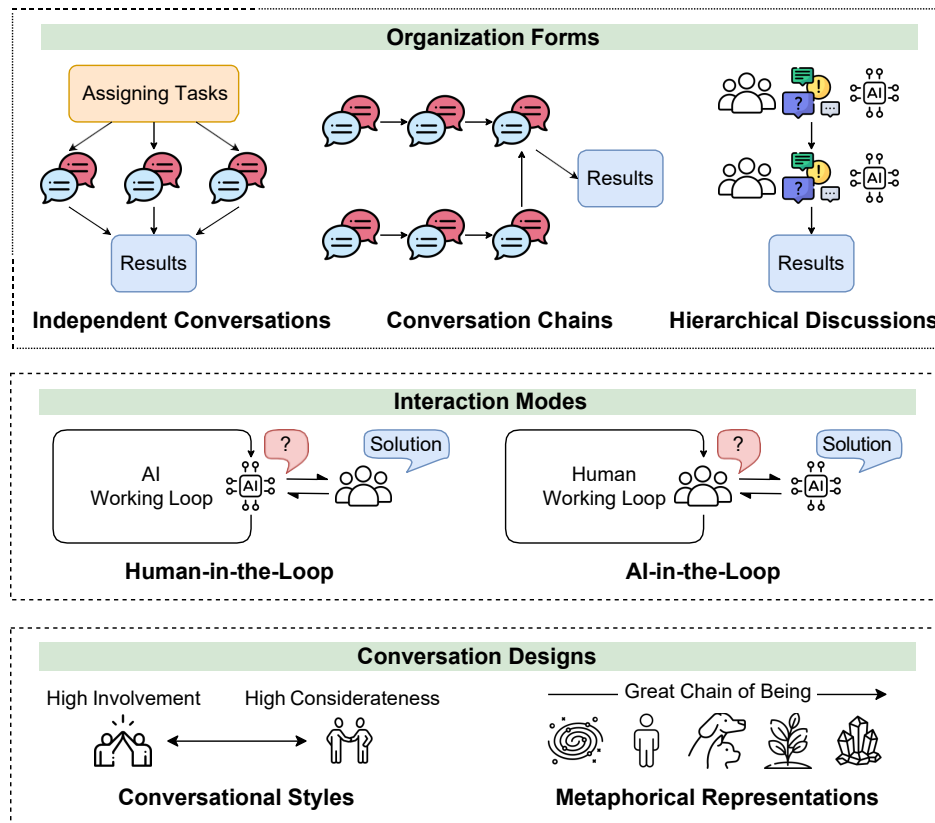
Organization Forms

Assigning Tasks

Results

Results

Results

Independent Conversations

Conversation Chains

Hierarchical Discussions

Interaction Modes

AI Working Loop

?

Solution

Human Working Loop

?

Solution

Human-in-the-Loop

AI-in-the-Loop

Conversation Designs

High Involvement

High Considerateness

Great Chain of Being

Conversational Styles

Metaphorical Representations